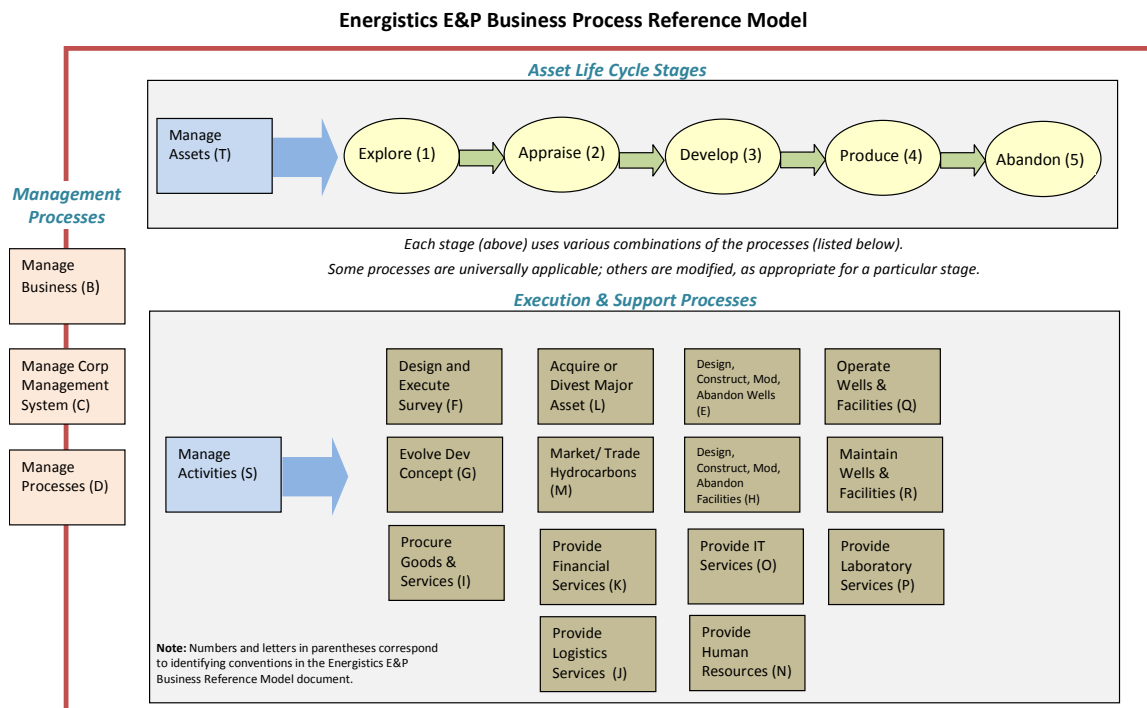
Energistics E&P Business Process Reference Model

Asset Life Cycle Stages

Manage Assets (T)

Explore (1)

Appraise (2)

Develop (3)

Produce (4)

Abandon (5)

Management Processes

Manage Business (B)

Manage Corp Management System (C)

Manage Processes (D)

Each stage (above) uses various combinations of the processes (listed below).
Some processes are universally applicable; others are modified, as appropriate for a particular stage.

Execution & Support Processes

Manage Activities (S)

Design and Execute Survey (F)

Acquire or Divest Major Asset (L)

Design, Construct, Mod, Abandon Wells (E)

Operate Wells & Facilities (Q)

Evolve Dev Concept (G)

Market/ Trade Hydrocarbons (M)

Design, Construct, Mod, Abandon Facilities (H)

Maintain Wells & Facilities (R)

Procure Goods & Services (I)

Provide Financial Services (K)

Provide IT Services (O)

Provide Laboratory Services (P)

Provide Logistics Services (J)

Provide Human Resources (N)

Note: Numbers and letters in parentheses correspond to identifying conventions in the Energistics E&P Business Reference Model document.